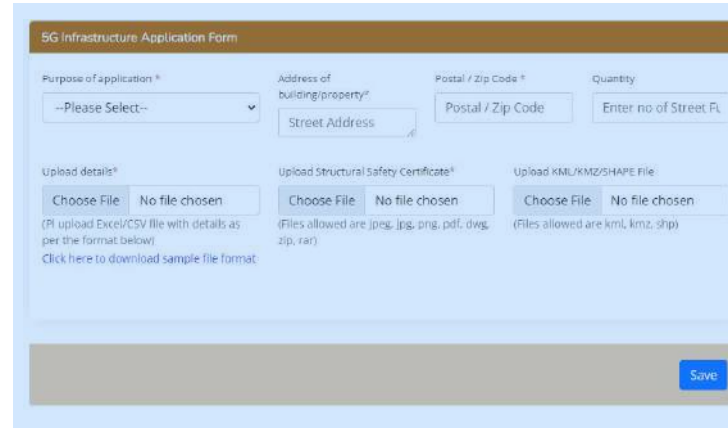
5G Infrastructure Application Form

Purpose of application *

--Please Select--

Address of building/property*

Street Address

Postal / Zip Code *

Postal / Zip Code

Quantity

Enter no of Street Fu

Upload details*

Choose File No file chosen

(Pl upload Excel/CSV file with details as per the format below)

Click here to download sample file format

Upload Structural Safety Certificate*

Choose File No file chosen

(Files allowed are jpeg, jpg, png, pdf, dwg, zip, rar)

Upload KML/KMZ/SHAPE File

Choose File No file chosen

(Files allowed are kml, kmz, shp)

Save